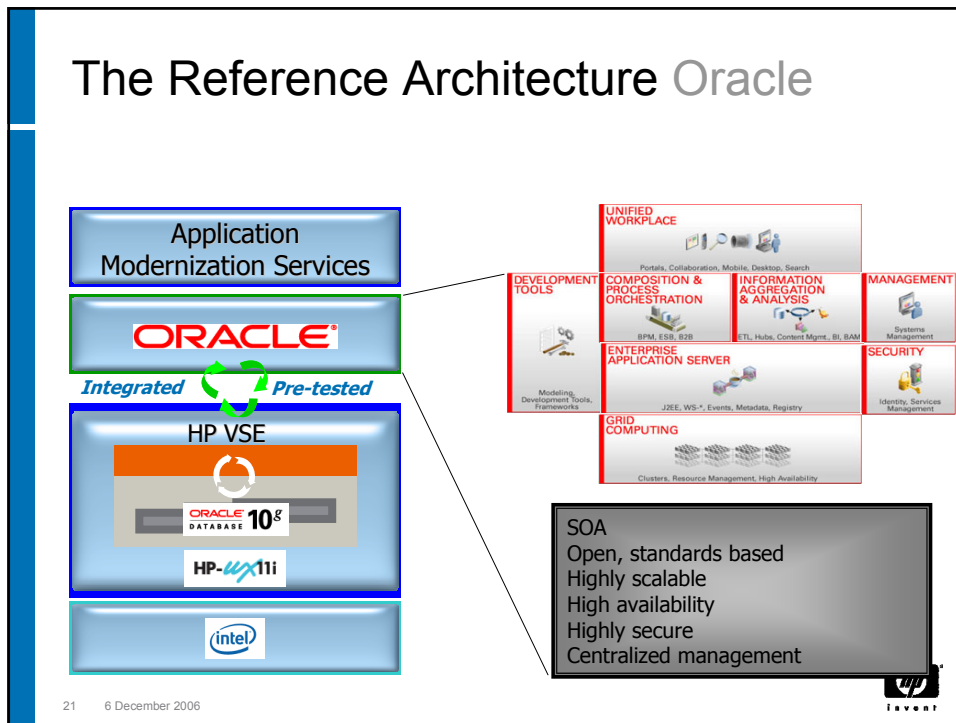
The Reference Architecture Oracle

Application Modernization Services

ORACLE

Integrated

Pre-tested

HP VSE

ORACLE DATABASE 10g

HP-UX 11i

intel

UNIFIED WORKPLACE

Portals, Collaboration, Mobile, Desktop, Search

DEVELOPMENT TOOLS

Modeling, Development Tools, Frameworks

COMPOSITION & PROCESS ORCHESTRATION

BPM, ESB, B2B

INFORMATION AGGREGATION & ANALYSIS

ETL, Hubs, Content Mgmt., BI, BAM

MANAGEMENT

Systems Management

ENTERPRISE APPLICATION SERVER

J2EE, WS-*, Events, Metadata, Registry

SECURITY

Identity, Services Management

GRID COMPUTING

Clusters, Resource Management, High Availability

SOA
Open, standards based
Highly scalable
High availability
Highly secure
Centralized management

21 6 December 2006

hp invent